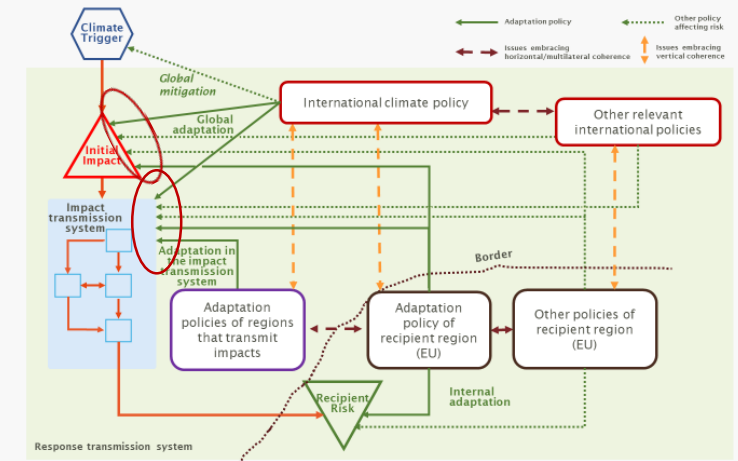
Climate Trigger

Adaptation policy

Other policy affecting risk

Issues embracing horizontal/multilateral coherence

Issues embracing vertical coherence

Global mitigation

International climate policy

Other relevant international policies

Global adaptation

Initial Impact

Impact transmission system

Adaptation in the impact transmission system

Border

Adaptation policies of regions that transmit impacts

Adaptation policy of recipient region (EU)

Other policies of recipient region (EU)

Recipient Risk

Internal adaptation

Response transmission system